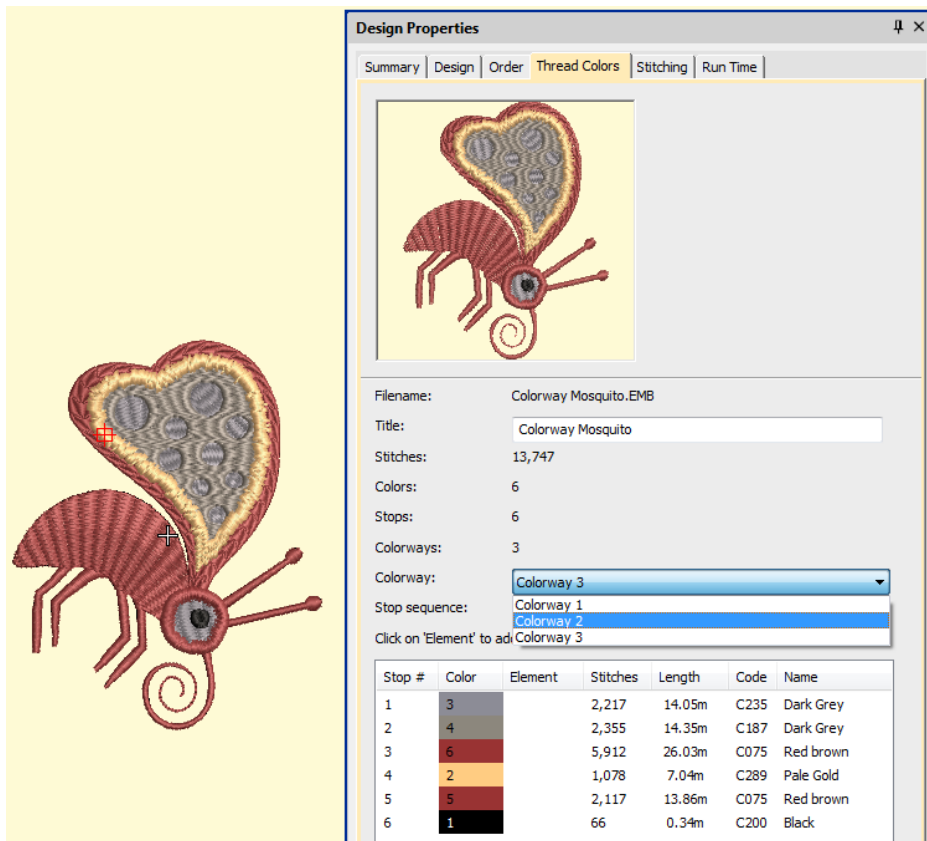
Design Properties

Summary | Design | Order | Thread Colors | Stitching | Run Time

Filename: Colorway Mosquito.EMB

Title: Colorway Mosquito

Stitches: 13,747

Colors: 6

Stops: 6

Colorways: 3

Colorway: Colorway 3

Colorway 1
Colorway 2
Colorway 3

Stop sequence:

Click on 'Element' to ad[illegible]

| Stop # | Color | Element | Stitches | Length | Code | Name |
|---|---|---|---|---|---|---|
| 1 | 3 | | 2,217 | 14.05m | C235 | Dark Grey |
| 2 | 4 | | 2,355 | 14.35m | C187 | Dark Grey |
| 3 | 6 | | 5,912 | 26.03m | C075 | Red brown |
| 4 | 2 | | 1,078 | 7.04m | C289 | Pale Gold |
| 5 | 5 | | 2,117 | 13.86m | C075 | Red brown |
| 6 | 1 | | 66 | 0.34m | C200 | Black |